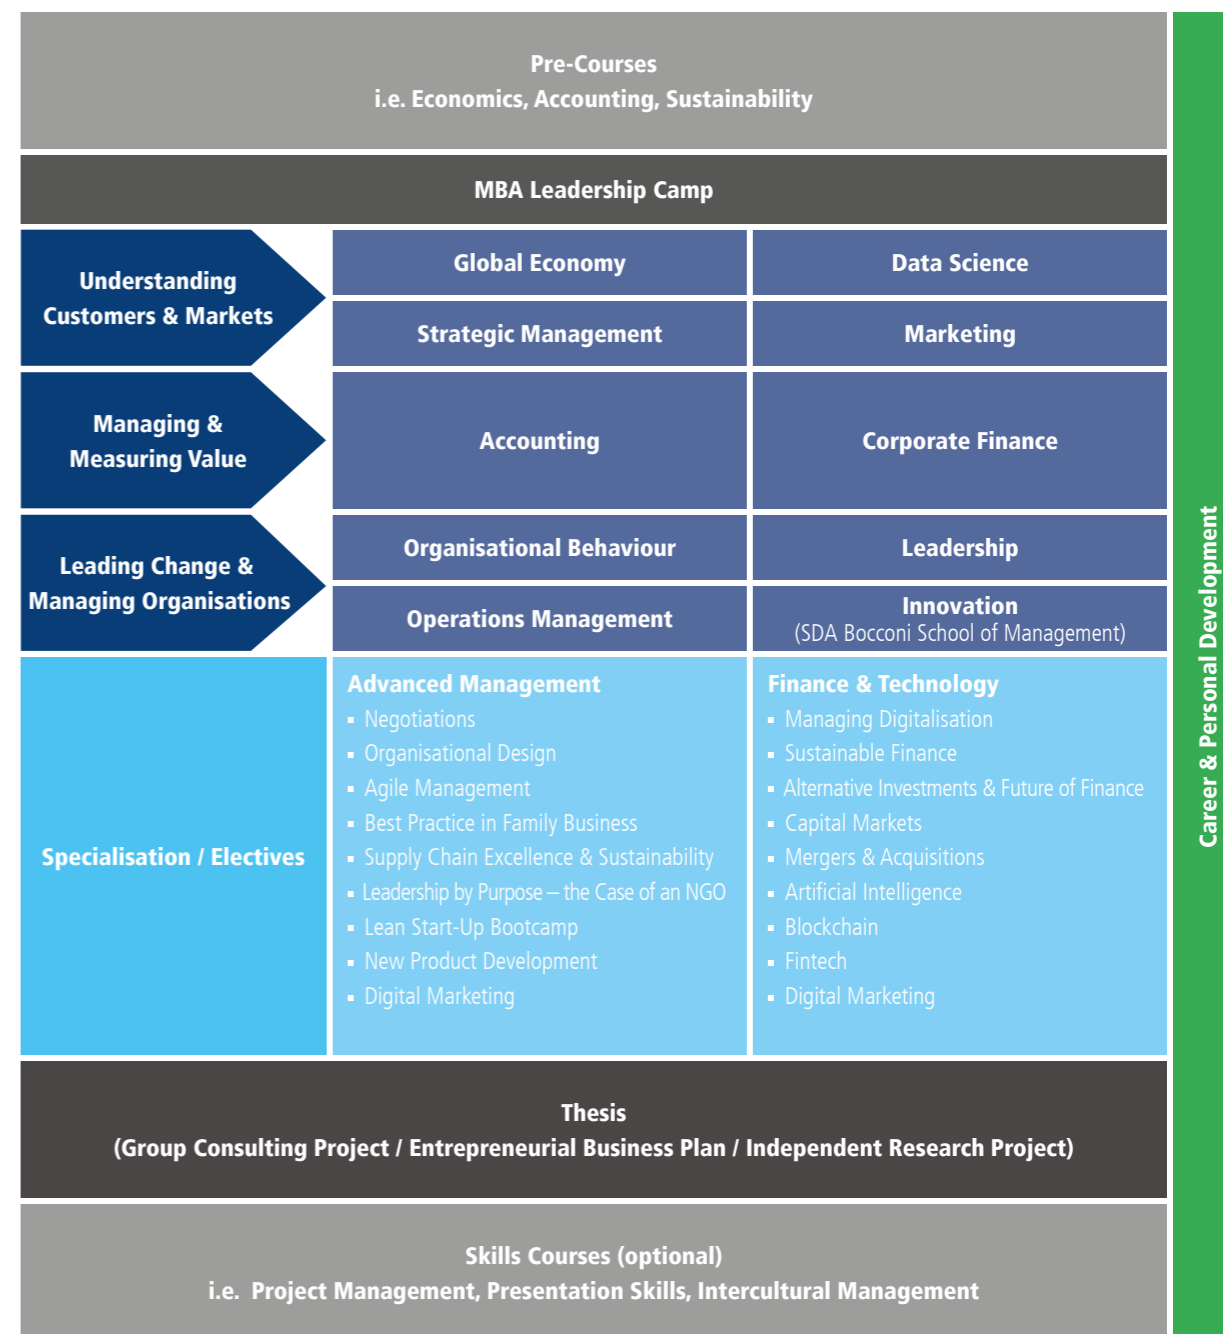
Pre-Courses
i.e. Economics, Accounting, Sustainability

MBA Leadership Camp

Understanding Customers & Markets

Global Economy

Data Science

Strategic Management

Marketing

Managing & Measuring Value

Accounting

Corporate Finance

Leading Change & Managing Organisations

Organisational Behaviour

Leadership

Operations Management

Innovation
(SDA Bocconi School of Management)

Specialisation / Electives

Advanced Management
- Negotiations
- Organisational Design
- Agile Management
- Best Practice in Family Business
- Supply Chain Excellence & Sustainability
- Leadership by Purpose – the Case of an NGO
- Lean Start-Up Bootcamp
- New Product Development
- Digital Marketing

Finance & Technology
- Managing Digitalisation
- Sustainable Finance
- Alternative Investments & Future of Finance
- Capital Markets
- Mergers & Acquisitions
- Artificial Intelligence
- Blockchain
- Fintech
- Digital Marketing

Thesis
(Group Consulting Project / Entrepreneurial Business Plan / Independent Research Project)

Skills Courses (optional)
i.e. Project Management, Presentation Skills, Intercultural Management

Career & Personal Development